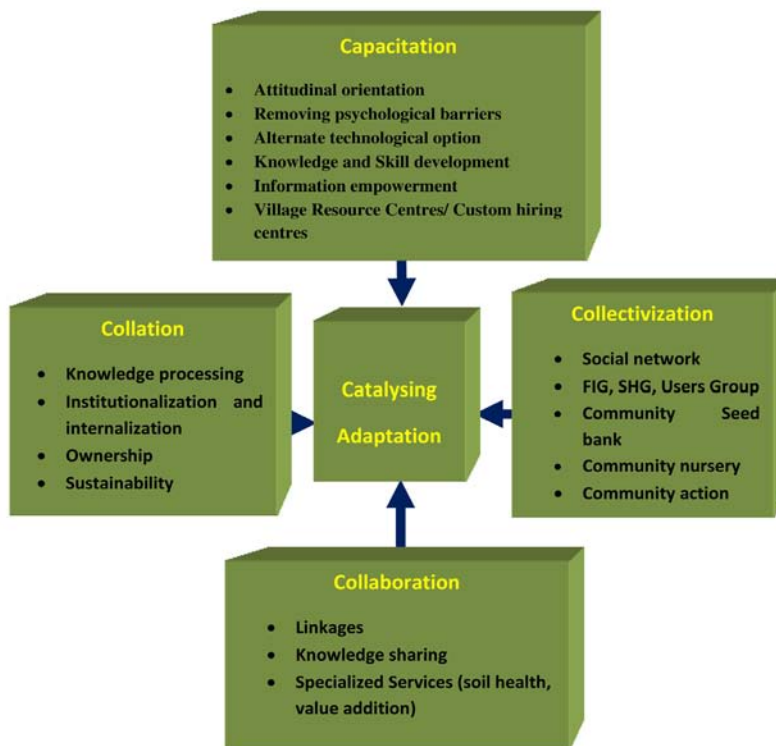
Capacitation

- Attitudinal orientation
- Removing psychological barriers
- Alternate technological option
- Knowledge and Skill development
- Information empowerment
- Village Resource Centres/ Custom hiring centres

Collation

- Knowledge processing
- Institutionalization and internalization
- Ownership
- Sustainability

Catalysing Adaptation

Collectivization

- Social network
- FIG, SHG, Users Group
- Community Seed bank
- Community nursery
- Community action

Collaboration

- Linkages
- Knowledge sharing
- Specialized Services (soil health, value addition)